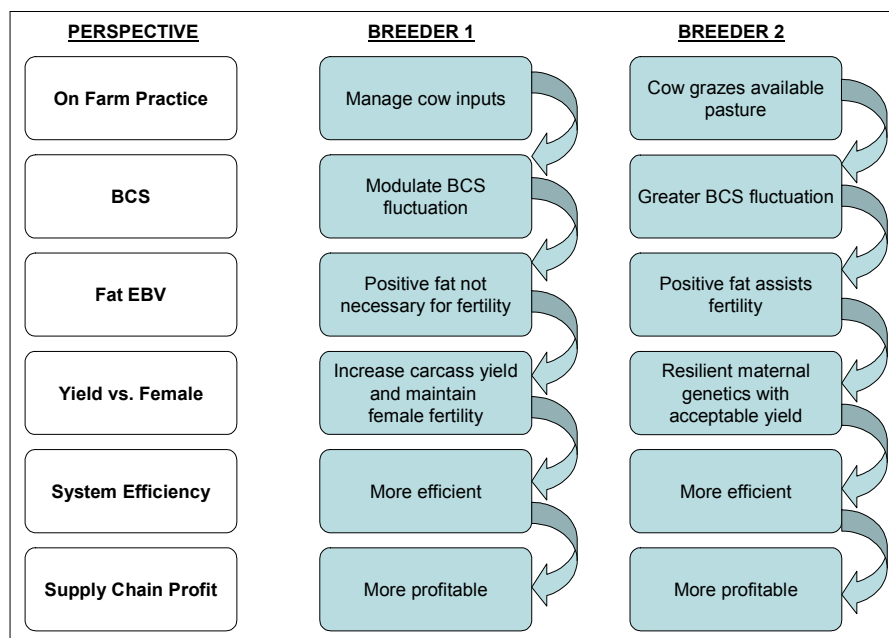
| PERSPECTIVE | BREEDER 1 | BREEDER 2 |
|---|---|---|
| On Farm Practice | Manage cow inputs | Cow grazes available pasture |
| BCS | Modulate BCS fluctuation | Greater BCS fluctuation |
| Fat EBV | Positive fat not necessary for fertility | Positive fat assists fertility |
| Yield vs. Female | Increase carcass yield and maintain female fertility | Resilient maternal genetics with acceptable yield |
| System Efficiency | More efficient | More efficient |
| Supply Chain Profit | More profitable | More profitable |